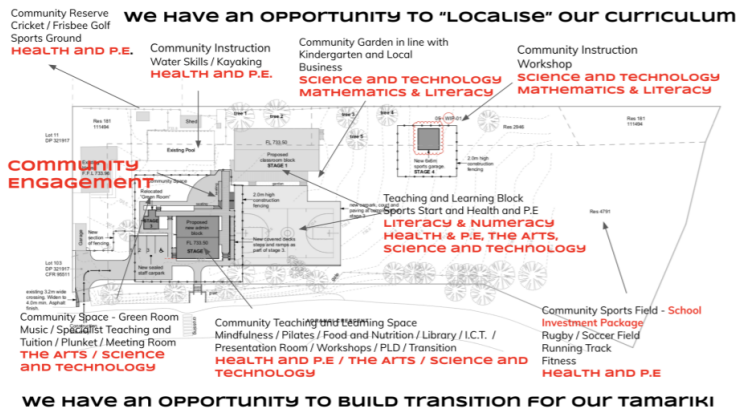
We have an opportunity to "Localise" our curriculum

Community Reserve
Cricket / Frisbee Golf
Sports Ground
Health and P.E.

Community Instruction
Water Skills / Kayaking
Health and P.E.

Community Garden in line with Kindergarten and Local Business
Science and Technology
Mathematics & Literacy

Community Instruction
Workshop
Science and Technology
Mathematics & Literacy

Community Engagement

Teaching and Learning Block
Sports Start and Health and P.E
Literacy & Numeracy
Health & P.E, The Arts, Science and Technology

Community Space - Green Room
Music / Specialist Teaching and Tuition / Plunket / Meeting Room
The Arts / Science and Technology

Community Teaching and Learning Space
Mindfulness / Pilates / Food and Nutrition / Library / I.C.T. / Presentation Room / Workshops / PLD / Transition
Health and P.E / The Arts / Science and Technology

Community Sports Field - School Investment Package
Rugby / Soccer Field
Running Track
Fitness
Health and P.E

Shed
Existing Pool
Proposed classroom block STAGE 1
FL 733.90
Proposed new admin block
FL 733.90
STAGE 3
New 6x6m sports garage
STAGE 4
2.0m high construction fencing
New covered decks steps and ramps as part of stage 2
Relocated 'Green Room'
New sealed staff carpark
Lot 11 DP 321917
Lot 103 DP 321917
Res 181 111494
Res 2846
Res 4791
tree 1
tree 2
tree 3
tree 4
tree 5
Garage

We have an opportunity to build transition for our tamariki